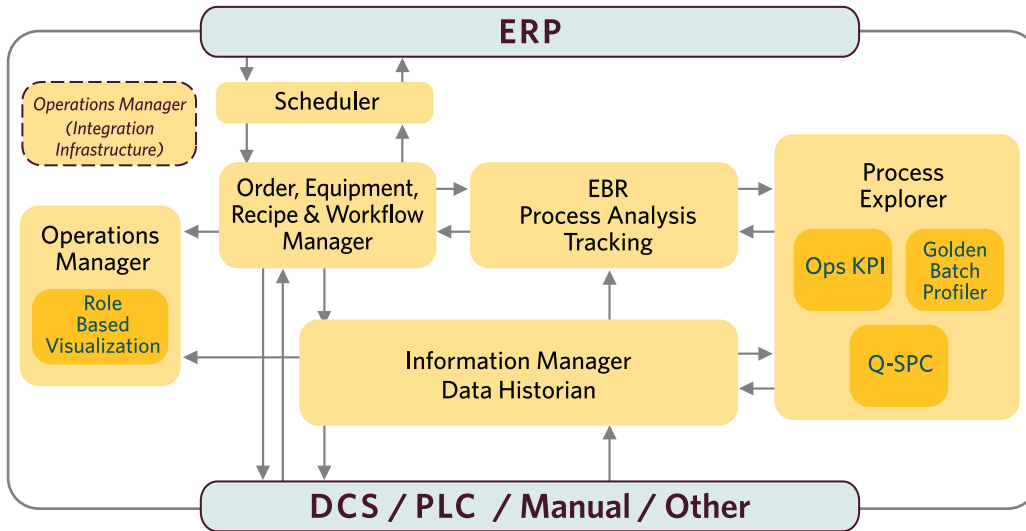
ERP

Operations Manager (Integration Infrastructure)

Scheduler

Order, Equipment, Recipe & Workflow Manager

EBR Process Analysis Tracking

Process Explorer

Ops KPI

Golden Batch Profiler

Q-SPC

Operations Manager

Role Based Visualization

Information Manager Data Historian

DCS / PLC / Manual / Other